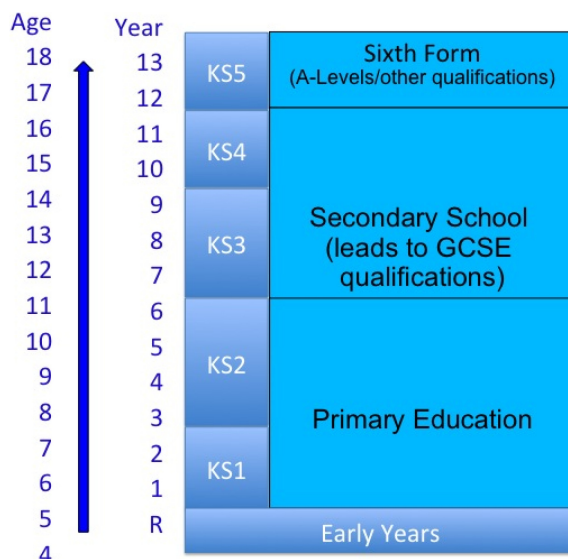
Age
18
17
16
15
14
13
12
11
10
9
8
7
6
5
4

Year
13
12
11
10
9
8
7
6
5
4
3
2
1
R

KS5
KS4
KS3
KS2
KS1

Sixth Form
(A-Levels/other qualifications)

Secondary School
(leads to GCSE qualifications)

Primary Education

Early Years